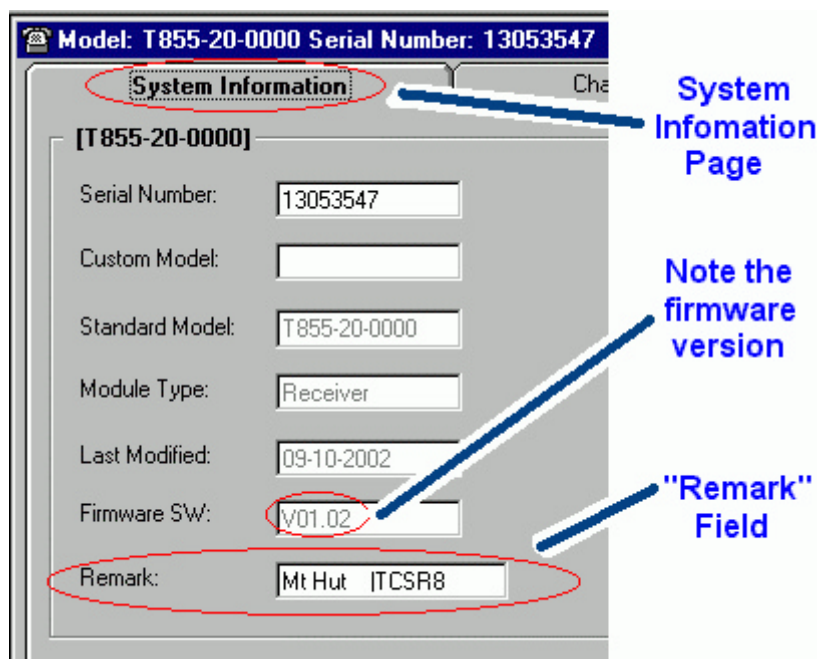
Model: T855-20-0000 Serial Number: 13053547

System Information

Cha

System Infomation Page

[T855-20-0000]

Serial Number: 13053547

Custom Model:

Standard Model: T855-20-0000

Module Type: Receiver

Last Modified: 09-10-2002

Firmware SW: V01.02

Remark: Mt Hut ITCSR8

Note the firmware version

"Remark" Field